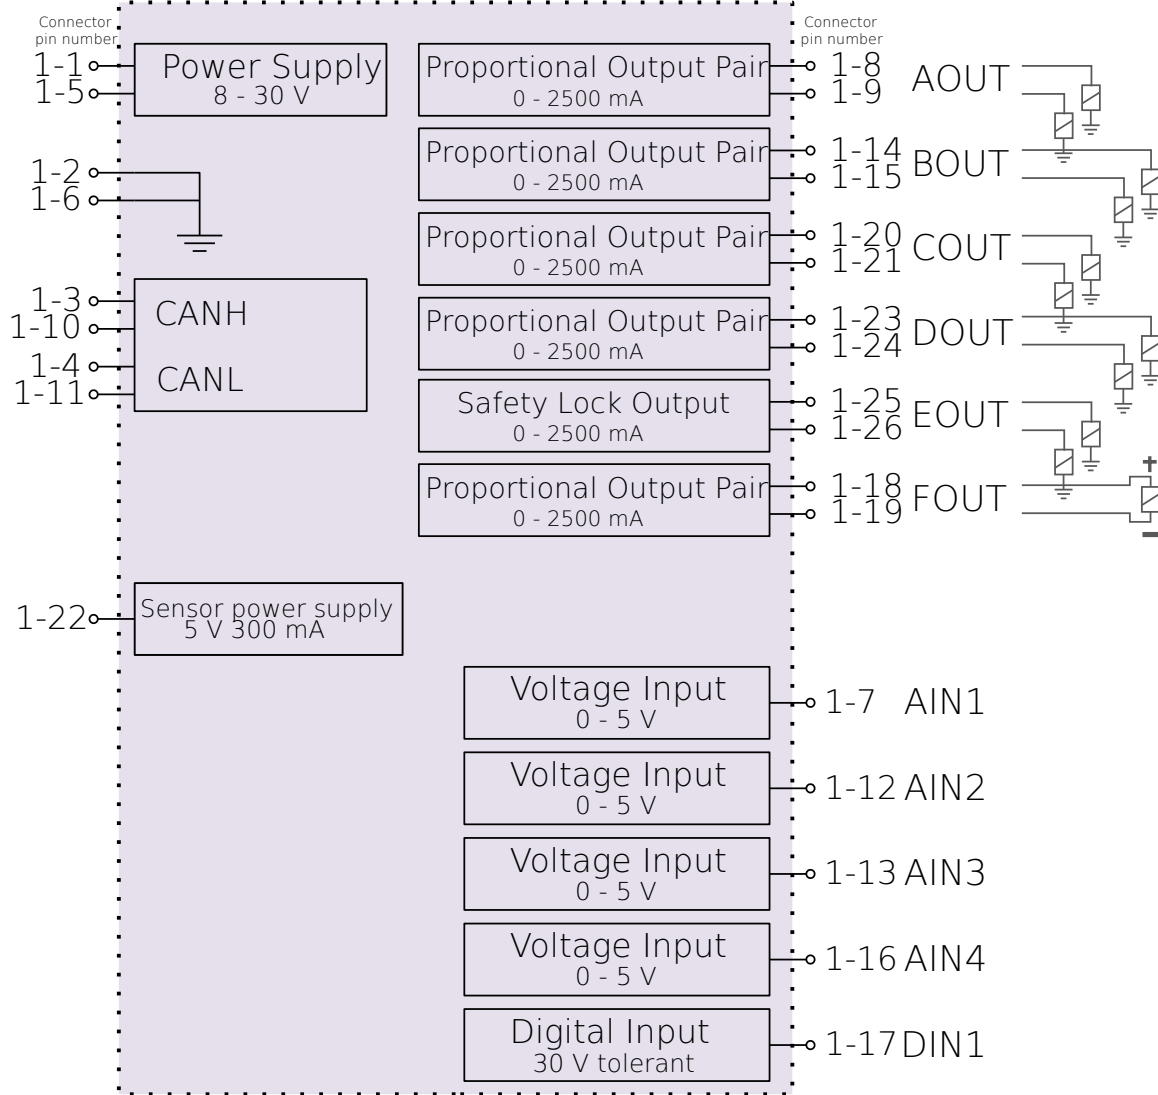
Connector pin number

1-1
1-5
Power Supply
8 - 30 V

1-2
1-6

1-3
1-10
1-4
1-11
CANH
CANL

1-22
Sensor power supply
5 V 300 mA

Connector pin number

Proportional Output Pair
0 - 2500 mA
1-8
1-9
AOUT

Proportional Output Pair
0 - 2500 mA
1-14
1-15
BOUT

Proportional Output Pair
0 - 2500 mA
1-20
1-21
COUT

Proportional Output Pair
0 - 2500 mA
1-23
1-24
DOUT

Safety Lock Output
0 - 2500 mA
1-25
1-26
EOUT

Proportional Output Pair
0 - 2500 mA
1-18
1-19
FOUT

+
−

Voltage Input
0 - 5 V
1-7 AIN1

Voltage Input
0 - 5 V
1-12 AIN2

Voltage Input
0 - 5 V
1-13 AIN3

Voltage Input
0 - 5 V
1-16 AIN4

Digital Input
30 V tolerant
1-17 DIN1